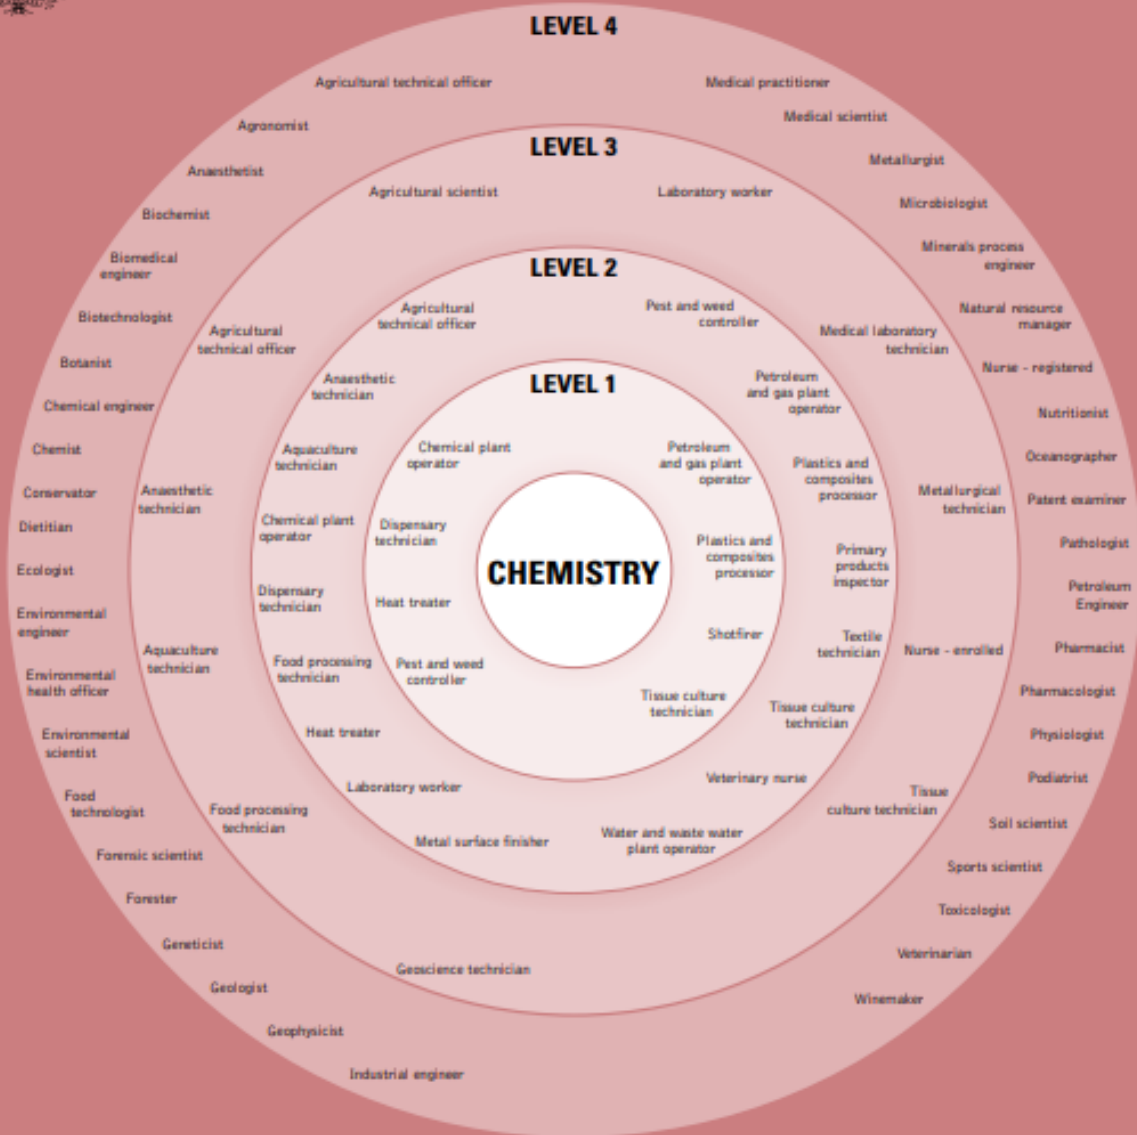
LEVEL 4

Agricultural technical officer
Agronomist
Anaesthetist
Biochemist
Biomedical engineer
Biotechnologist
Botanist
Chemical engineer
Chemist
Conservator
Dietitian
Ecologist
Environmental engineer
Environmental health officer
Environmental scientist
Food technologist
Forensic scientist
Forester
Geneticist
Geologist
Geophysicist
Industrial engineer

Medical practitioner
Medical scientist
Metallurgist
Microbiologist
Minerals process engineer
Natural resource manager
Nurse - registered
Nutritionist
Oceanographer
Patent examiner
Pathologist
Petroleum Engineer
Pharmacist
Pharmacologist
Physiologist
Podiatrist
Soil scientist
Sports scientist
Toxicologist
Veterinarian
Winemaker

LEVEL 3

Agricultural scientist
Agricultural technical officer
Anaesthetic technician
Aquaculture technician
Food processing technician
Geoscience technician

Laboratory worker
Medical laboratory technician
Metallurgical technician
Nurse - enrolled
Tissue culture technician

LEVEL 2

Agricultural technical officer
Anaesthetic technician
Aquaculture technician
Chemical plant operator
Dispensary technician
Food processing technician
Heat treater
Laboratory worker
Metal surface finisher

Pest and weed controller
Petroleum and gas plant operator
Plastics and composites processor
Primary products inspector
Textile technician
Tissue culture technician
Veterinary nurse
Water and waste water plant operator

LEVEL 1

Chemical plant operator
Dispensary technician
Heat treater
Pest and weed controller

Petroleum and gas plant operator
Plastics and composites processor
Shotfirer
Tissue culture technician

CHEMISTRY